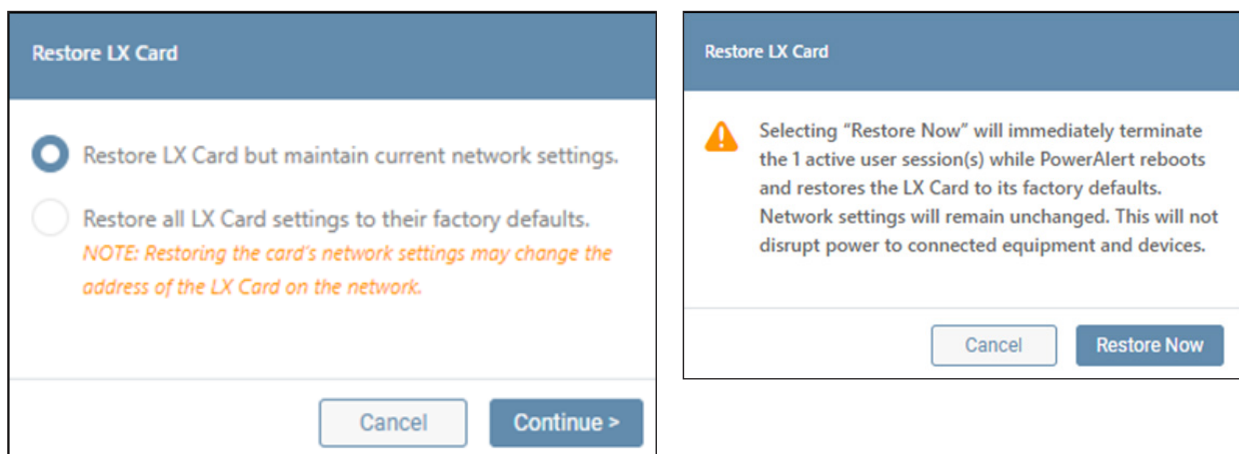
Restore LX Card

Restore LX Card but maintain current network settings.

Restore all LX Card settings to their factory defaults.
NOTE: Restoring the card's network settings may change the address of the LX Card on the network.

Cancel

Continue >

Restore LX Card

Selecting "Restore Now" will immediately terminate the 1 active user session(s) while PowerAlert reboots and restores the LX Card to its factory defaults. Network settings will remain unchanged. This will not disrupt power to connected equipment and devices.

Cancel

Restore Now